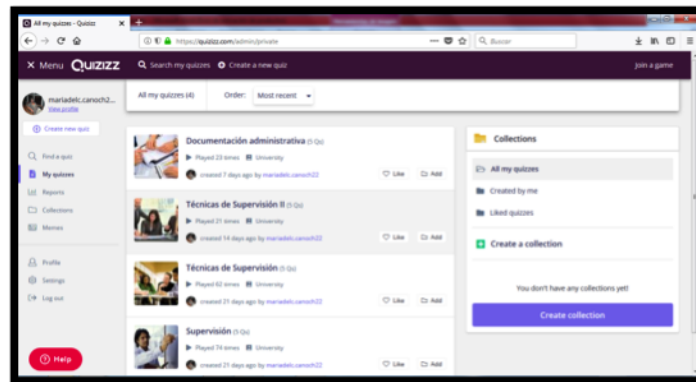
All my quizzes - Quizizz ×   +

https://quizizz.com/admin/private   Buscar

× Menu QUIZIZZ   Search my quizzes   Create a new quiz   Join a game

mariadelc.canoch2...
View profile

Create new quiz

Find a quiz
My quizzes
Reports
Collections
Memes

Profile
Settings
Log out

Help

All my quizzes (4)   Order: Most recent

Documentación administrativa (5 Qs)
Played 23 times   University
created 7 days ago by mariadelc.canoch22   Like   Add

Técnicas de Supervisión II (5 Qs)
Played 21 times   University
created 14 days ago by mariadelc.canoch22   Like   Add

Técnicas de Supervisión (5 Qs)
Played 62 times   University
created 21 days ago by mariadelc.canoch22   Like   Add

Supervisión (5 Qs)
Played 74 times   University
created 21 days ago by mariadelc.canoch22   Like   Add

Collections

All my quizzes
Created by me
Liked quizzes

Create a collection

You don't have any collections yet!

Create collection